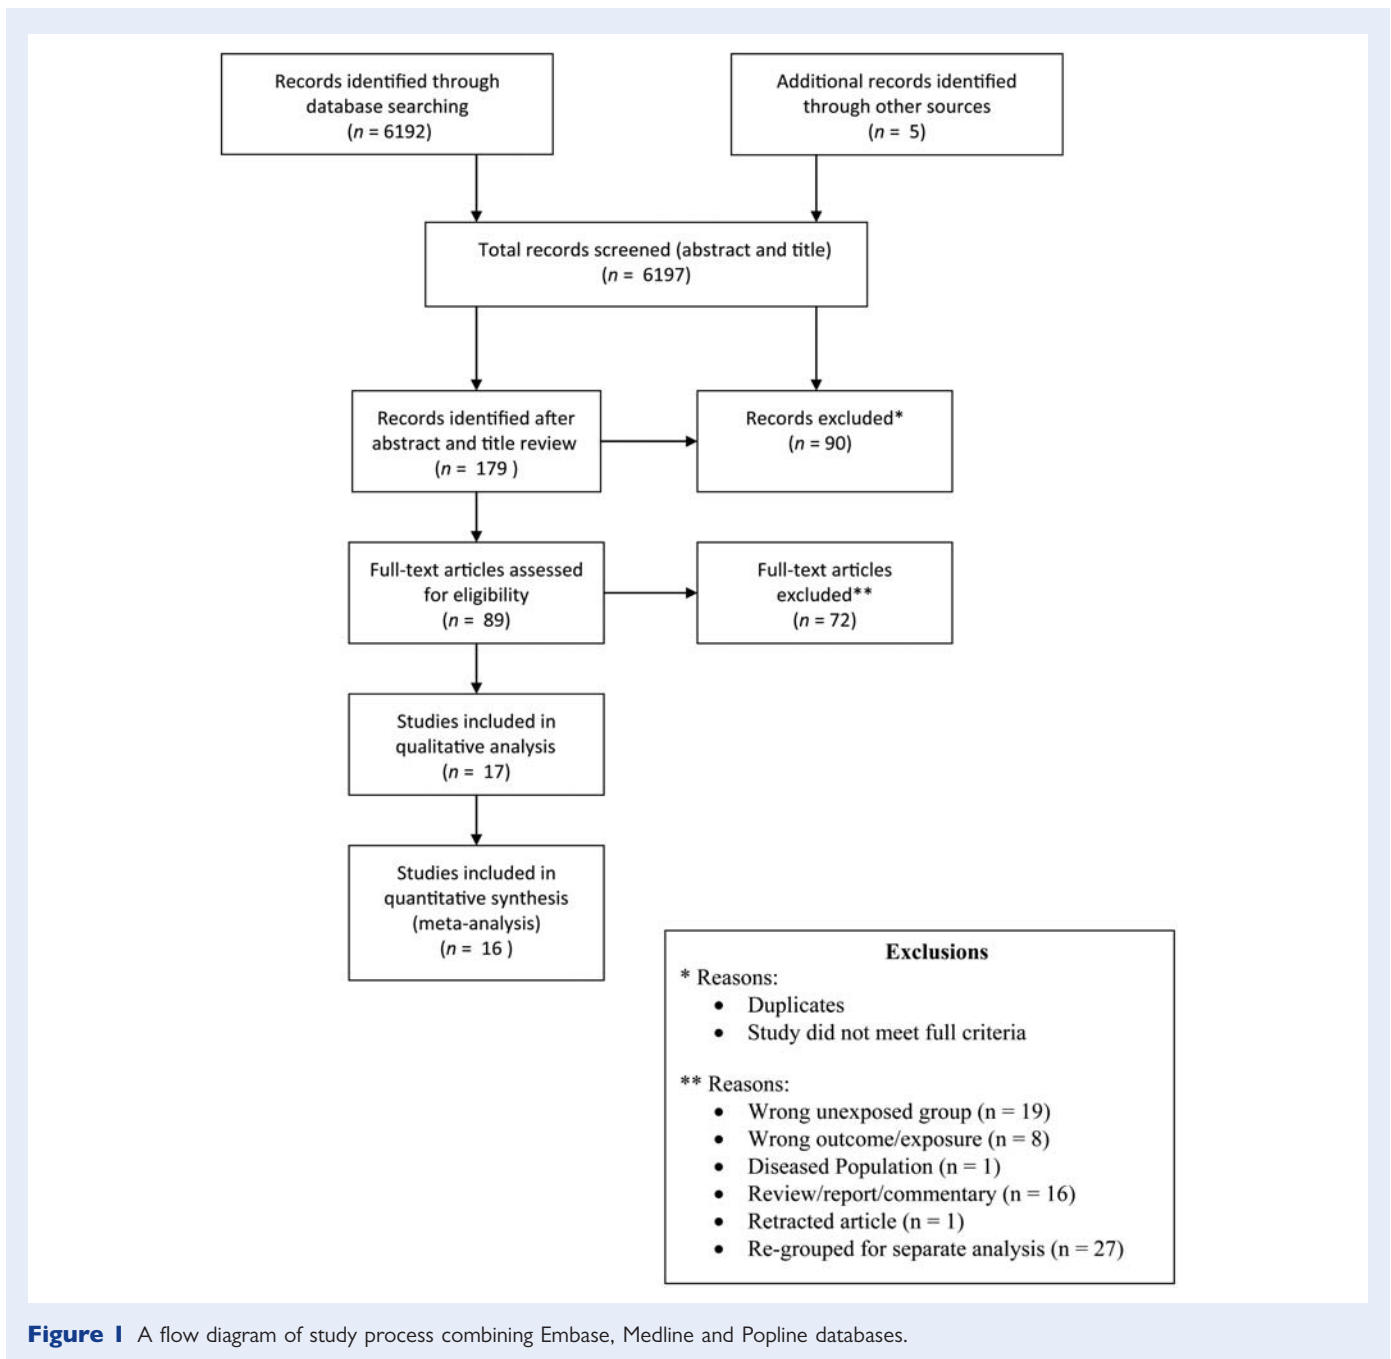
Records identified through database searching
($n$ = 6192)

Additional records identified through other sources
($n$ = 5)

Total records screened (abstract and title)
($n$ = 6197)

Records identified after abstract and title review
($n$ = 179 )

Records excluded*
($n$ = 90)

Full-text articles assessed for eligibility
($n$ = 89)

Full-text articles excluded**
($n$ = 72)

Studies included in qualitative analysis
($n$ = 17)

Studies included in quantitative synthesis (meta-analysis)
($n$ = 16 )

Exclusions
* Reasons:
- Duplicates
- Study did not meet full criteria

** Reasons:
- Wrong unexposed group (n = 19)
- Wrong outcome/exposure (n = 8)
- Diseased Population (n = 1)
- Review/report/commentary (n = 16)
- Retracted article (n = 1)
- Re-grouped for separate analysis (n = 27)

Figure 1 A flow diagram of study process combining Embase, Medline and Popline databases.